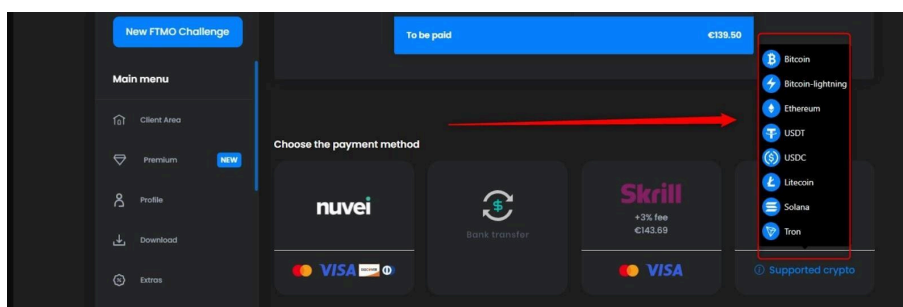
New FTMO Challenge

Main menu

Client Area

Premium NEW

Profile

Download

Extras

To be paid €139.50

Choose the payment method

nuvei

VISA DISCOVER

Bank transfer

Skrill

+3% fee

€143.69

VISA

Supported crypto

Bitcoin

Bitcoin-lightning

Ethereum

USDT

USDC

Litecoin

Solana

Tron